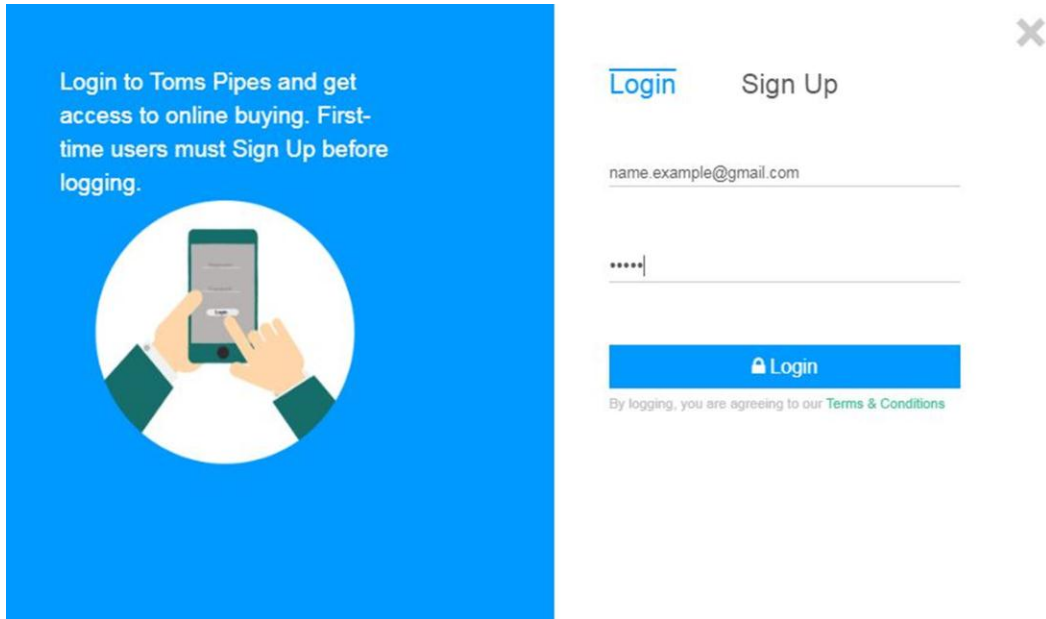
Login to Toms Pipes and get access to online buying. First-time users must Sign Up before logging.

Login

×

Login Sign Up

name.example@gmail.com

•••••

Login

By logging, you are agreeing to our Terms & Conditions